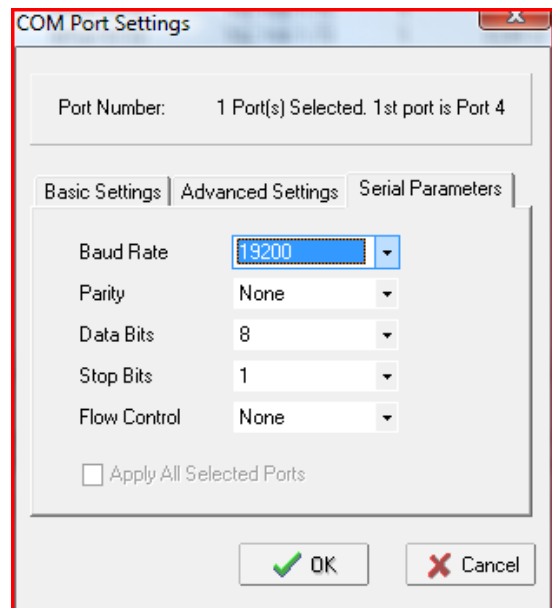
COM Port Settings

Port Number: 1 Port(s) Selected. 1st port is Port 4

Basic Settings | Advanced Settings | Serial Parameters

Baud Rate 19200
Parity None
Data Bits 8
Stop Bits 1
Flow Control None

Apply All Selected Ports

OK Cancel